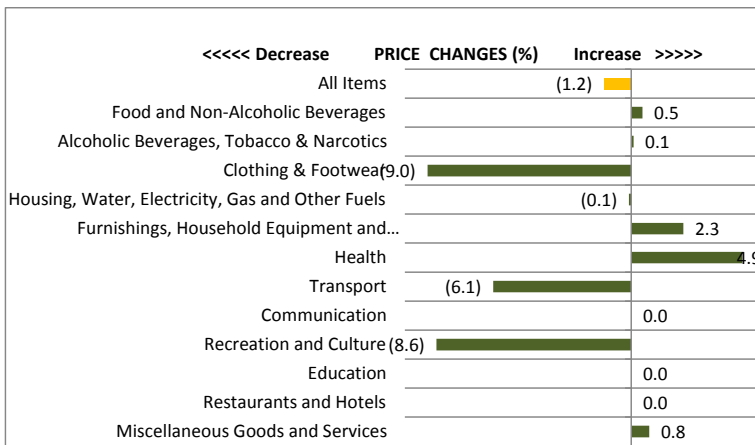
<<<<< Decrease PRICE CHANGES (%) Increase >>>>>

All Items (1.2)
Food and Non-Alcoholic Beverages 0.5
Alcoholic Beverages, Tobacco & Narcotics 0.1
Clothing & Footwea(9.0)
Housing, Water, Electricity, Gas and Other Fuels (0.1)
Furnishings, Household Equipment and… 2.3
Health 4.9
Transport (6.1)
Communication 0.0
Recreation and Culture (8.6)
Education 0.0
Restaurants and Hotels 0.0
Miscellaneous Goods and Services 0.8